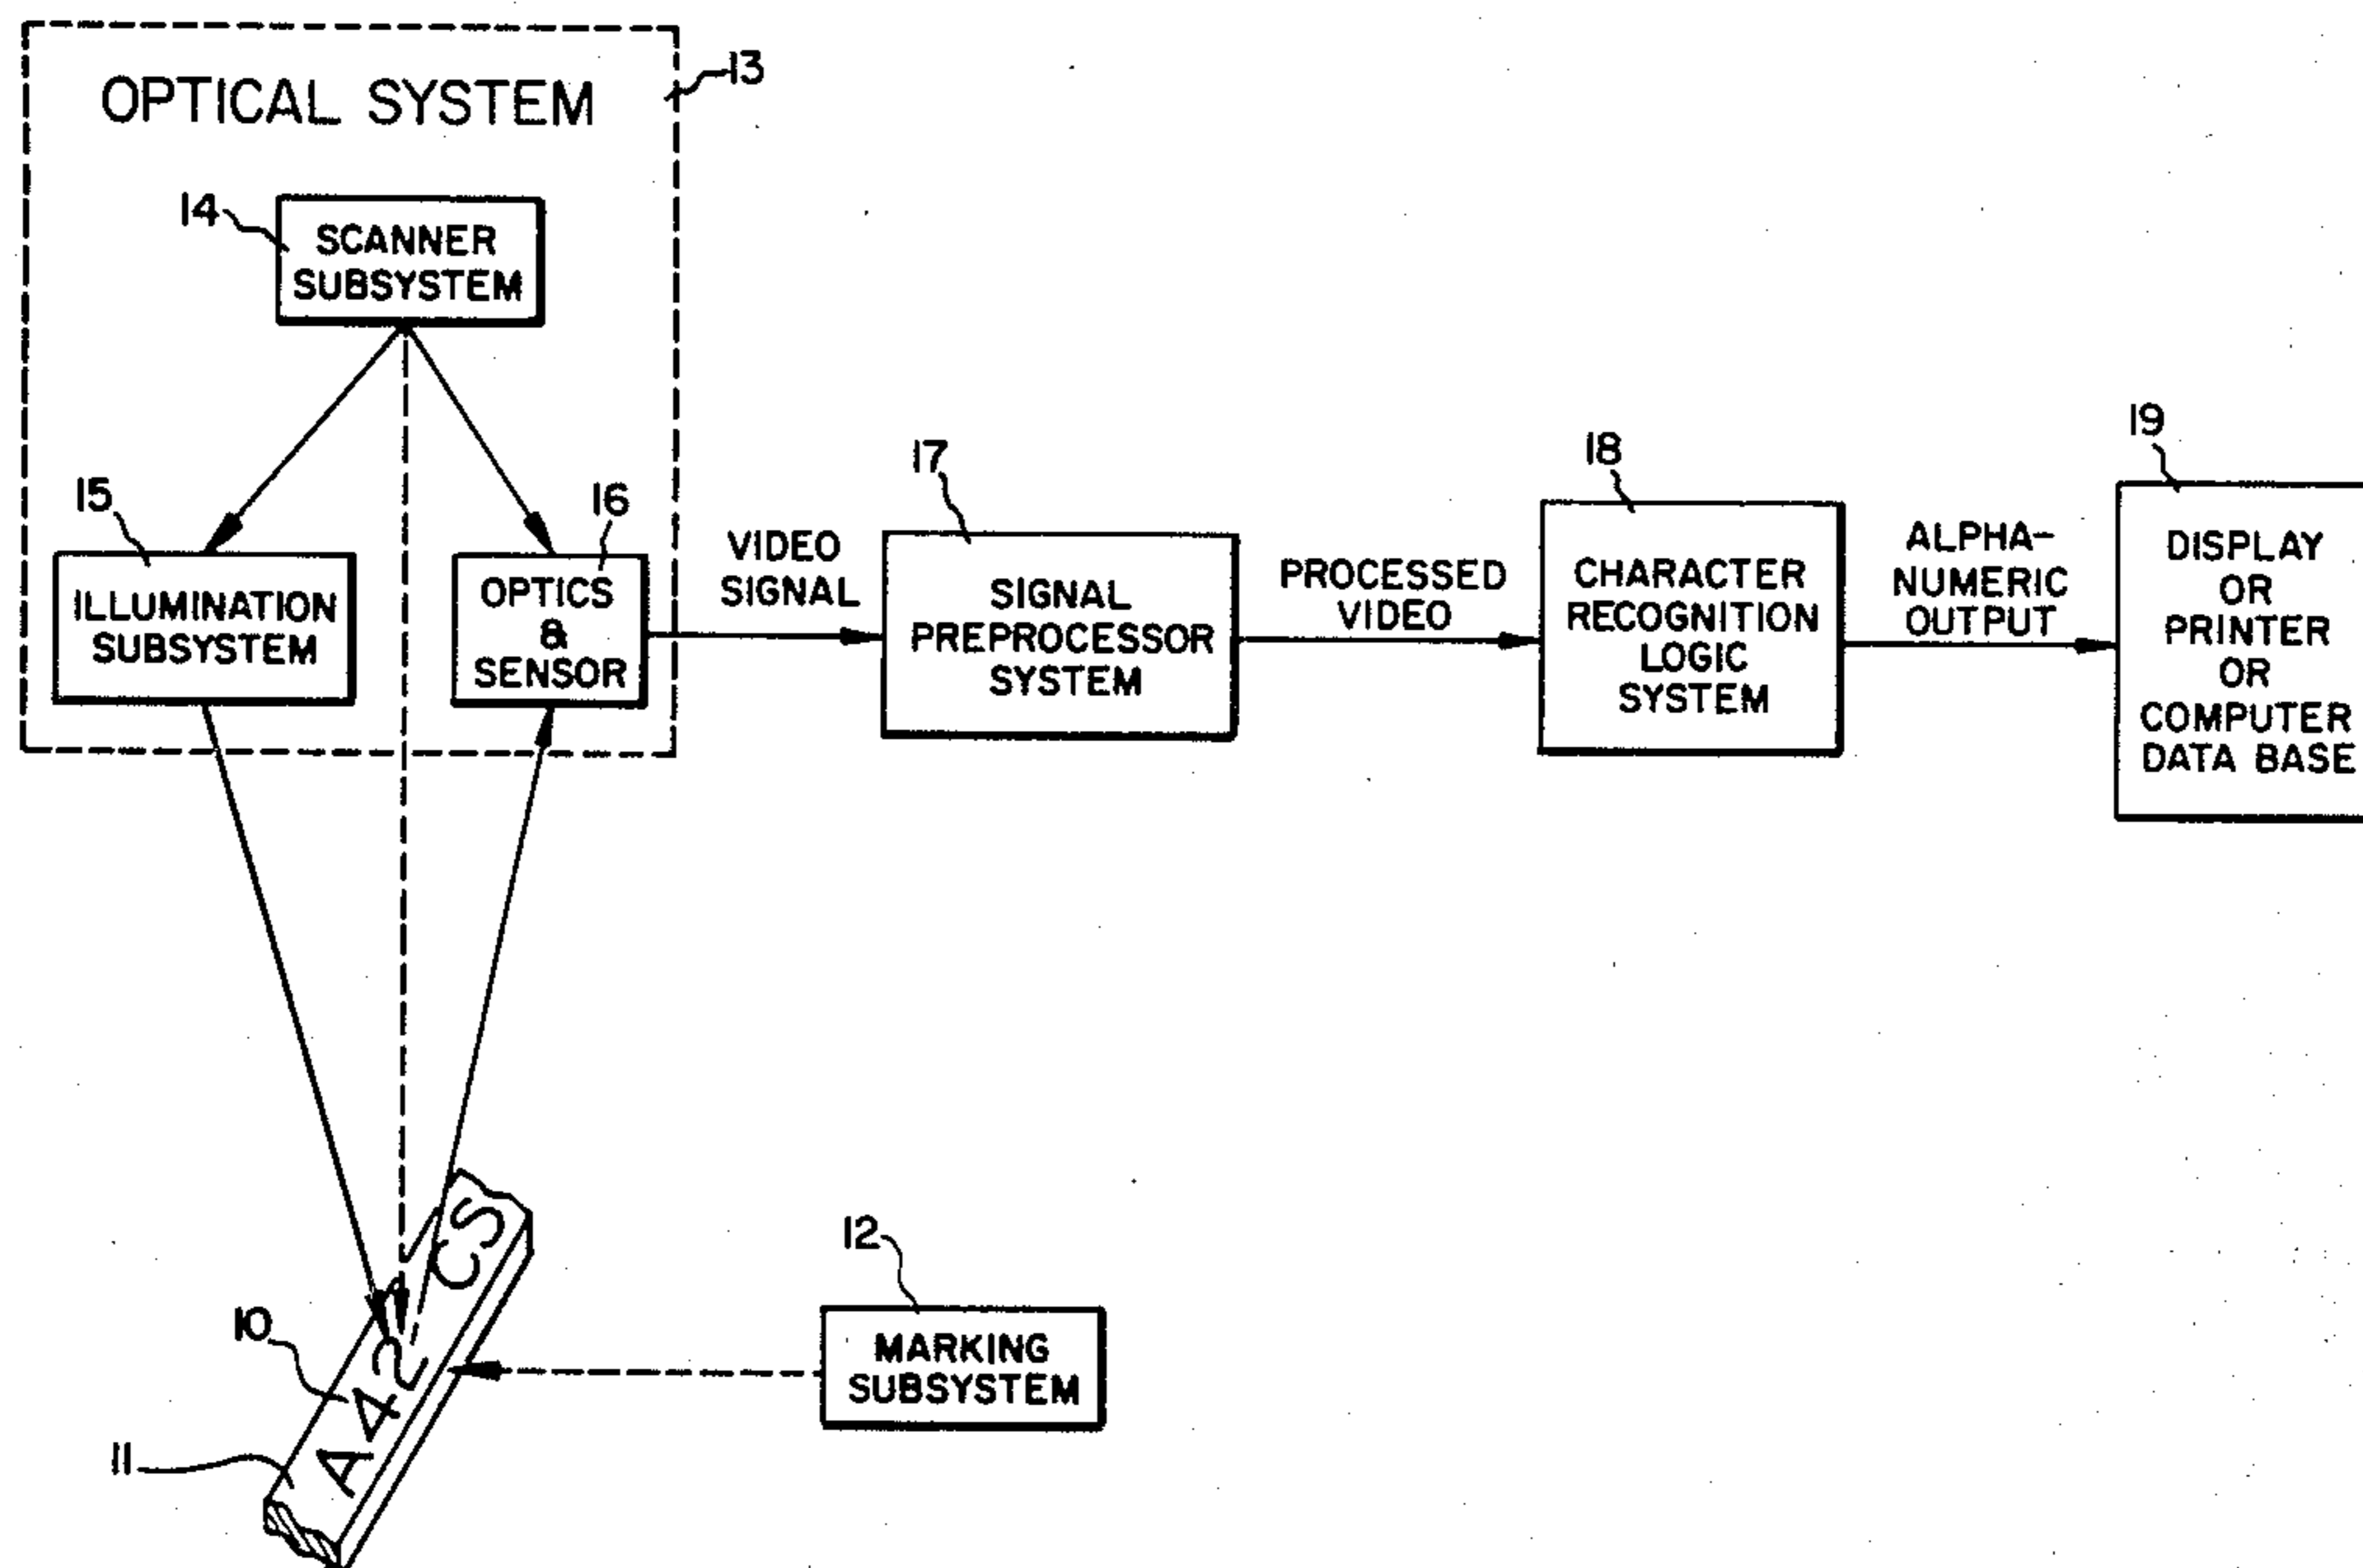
OPTICAL SYSTEM
13

14
SCANNER SUBSYSTEM

15
ILLUMINATION SUBSYSTEM

16
OPTICS & SENSOR

VIDEO SIGNAL

17
SIGNAL PREPROCESSOR SYSTEM

PROCESSED VIDEO

18
CHARACTER RECOGNITION LOGIC SYSTEM

ALPHA-NUMERIC OUTPUT

19
DISPLAY OR PRINTER OR COMPUTER DATA BASE

10
A42CS
11

12
MARKING SUBSYSTEM